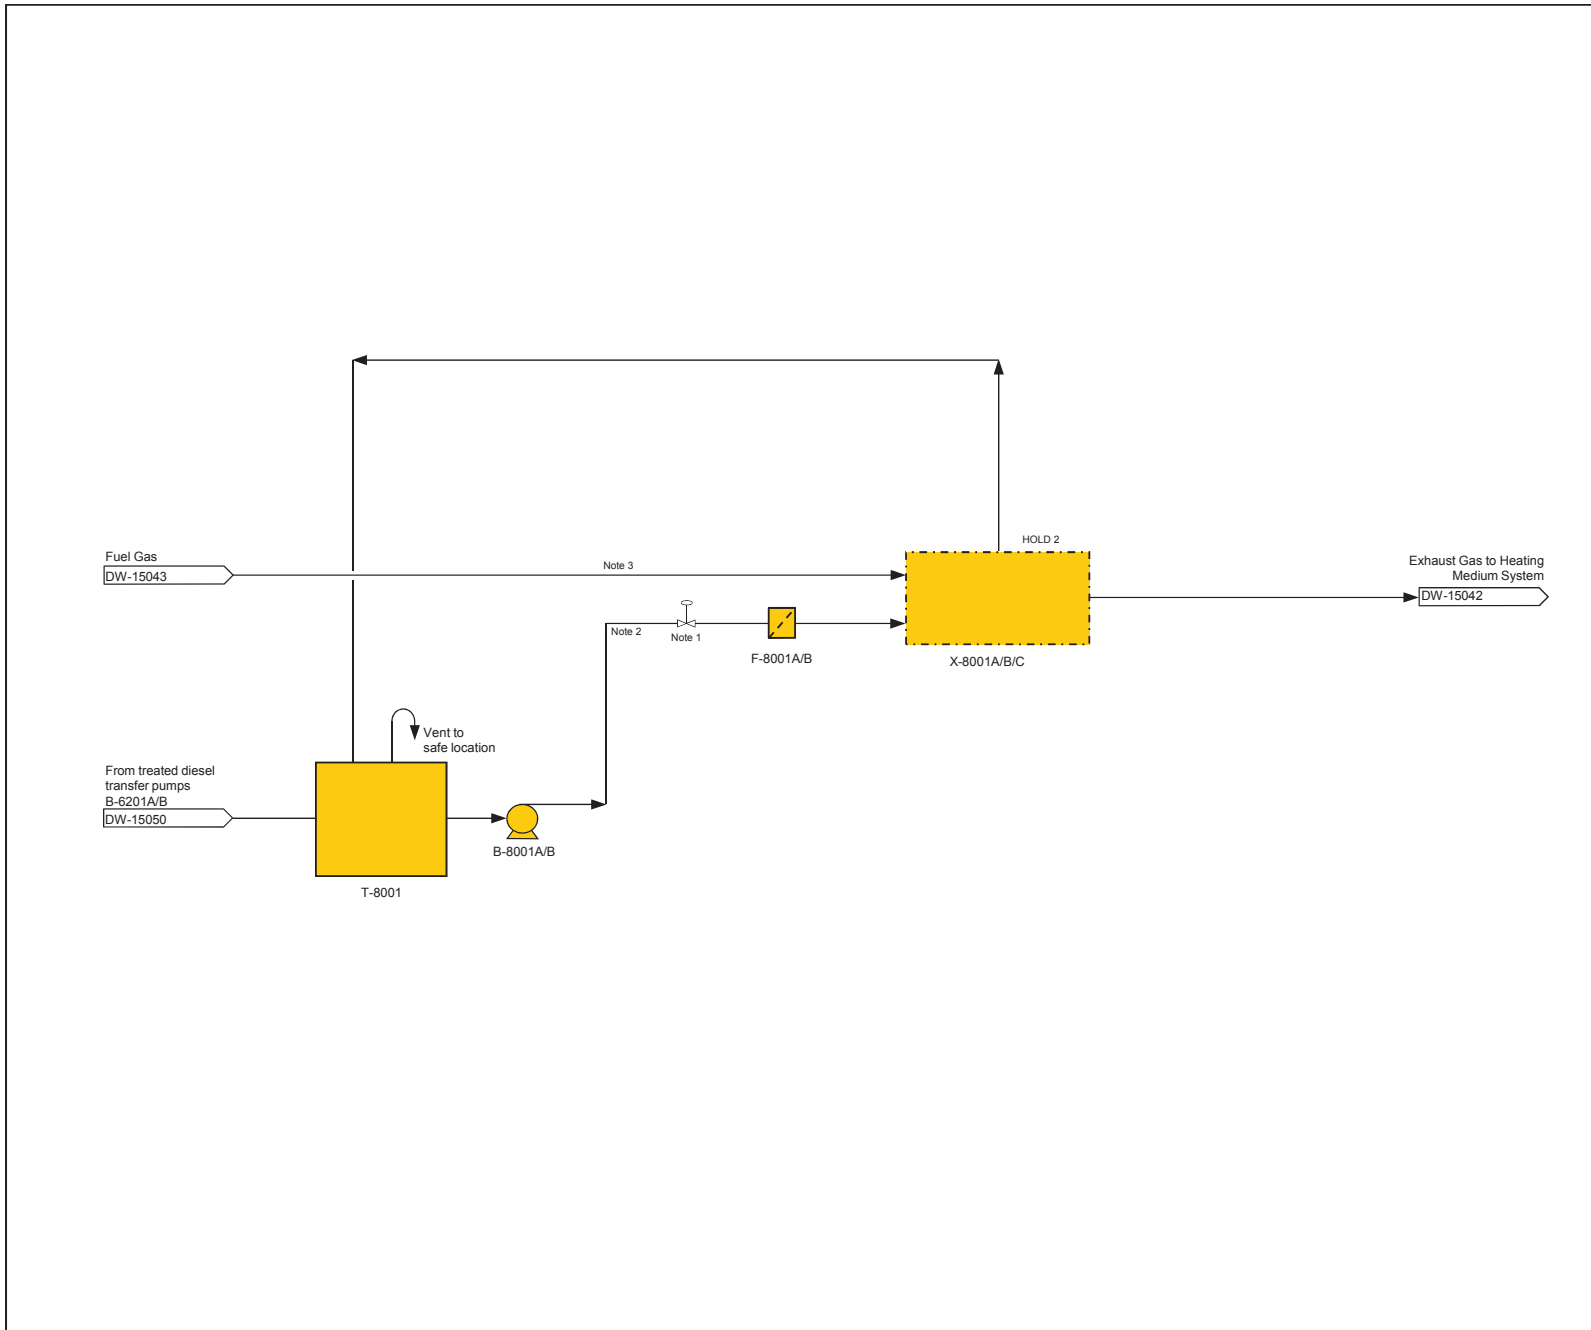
HOLD 2

Fuel Gas
DW-15043

Note 3

Exhaust Gas to Heating Medium System
DW-15042

Note 2

Note 1

F-8001A/B

X-8001A/B/C

Vent to safe location

From treated diesel transfer pumps B-6201A/B
DW-15050

B-8001A/B

T-8001